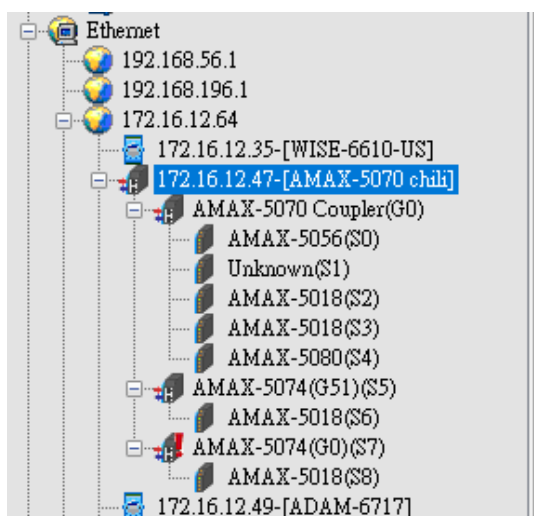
Ethernet
192.168.56.1
192.168.196.1
172.16.12.64
172.16.12.35-[WISE-6610-US]
172.16.12.47-[AMAX-5070 chili]
AMAX-5070 Coupler(G0)
AMAX-5056(S0)
Unknown(S1)
AMAX-5018(S2)
AMAX-5018(S3)
AMAX-5080(S4)
AMAX-5074(G51)(S5)
AMAX-5018(S6)
AMAX-5074(G0)(S7)
AMAX-5018(S8)
172.16.12.49-[ADAM-6717]